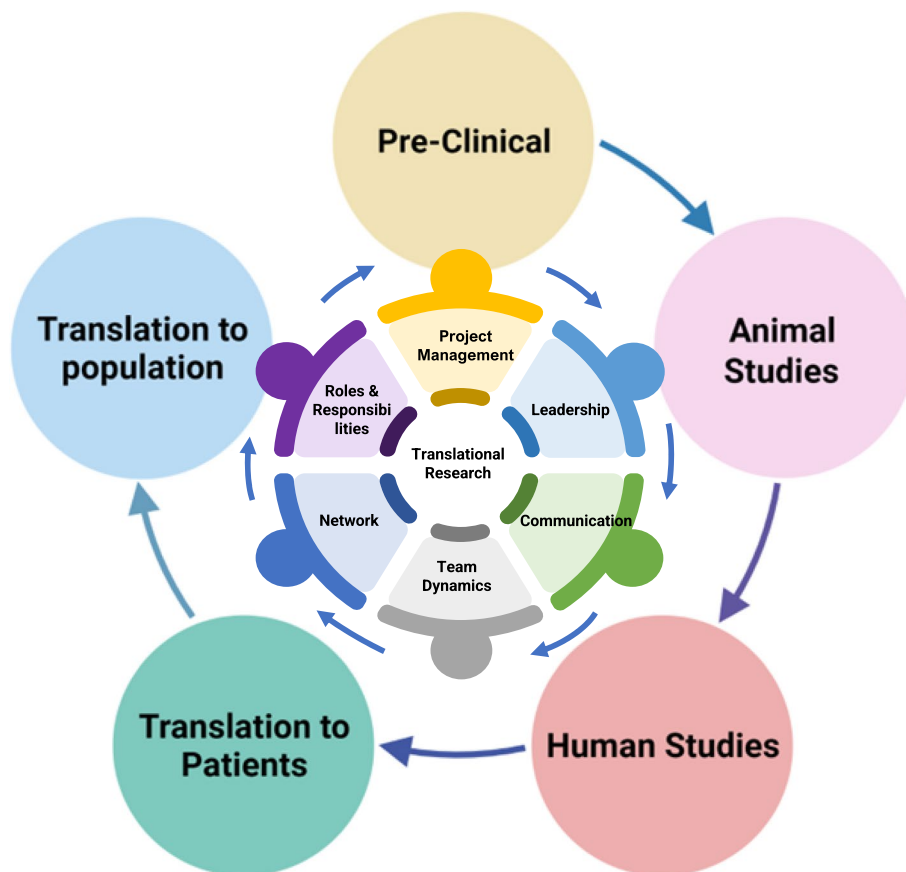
Pre-Clinical

Animal Studies

Human Studies

Translation to Patients

Translation to population

Project Management

Leadership

Communication

Team Dynamics

Network

Roles & Responsibilities

Translational Research